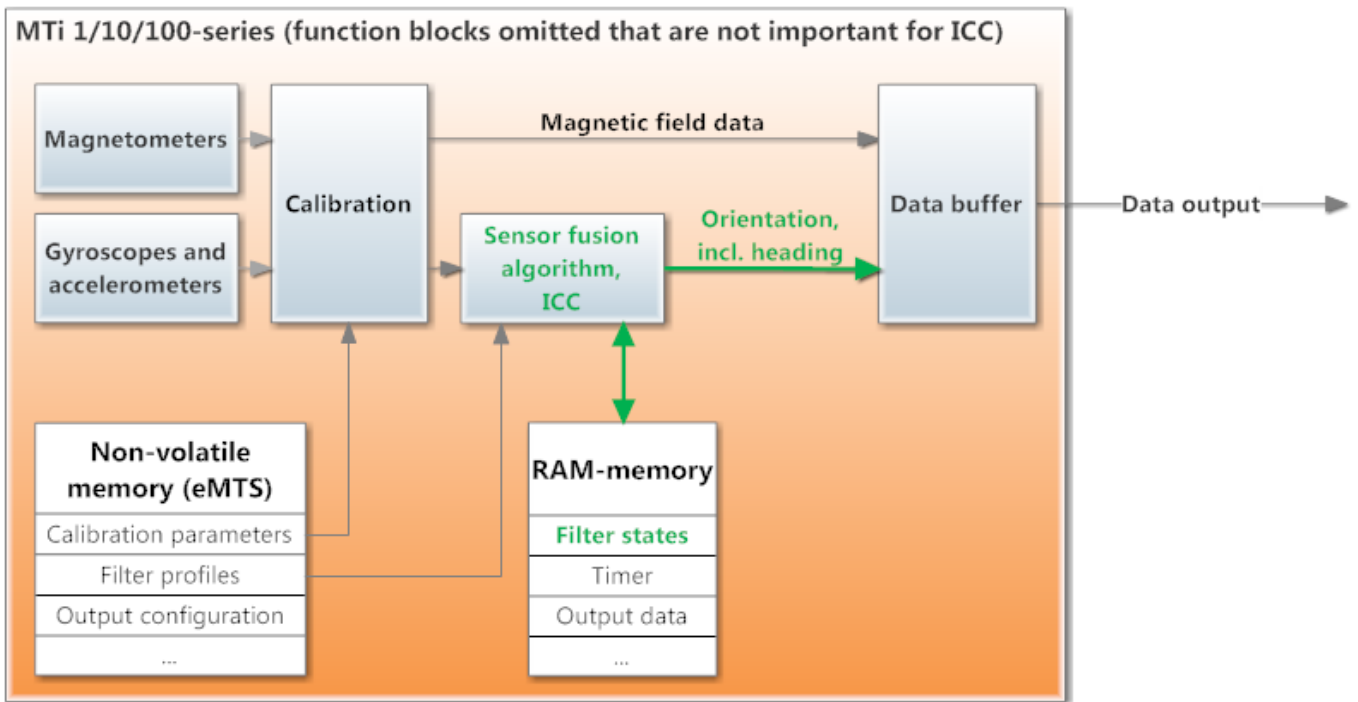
MTi 1/10/100-series (function blocks omitted that are not important for ICC)

Magnetometers

Gyroscopes and accelerometers

Calibration

Magnetic field data

Sensor fusion algorithm, ICC

Orientation, incl. heading

Data buffer

Data output

Non-volatile memory (eMTS)

Calibration parameters

Filter profiles

Output configuration

...

RAM-memory

Filter states

Timer

Output data

...